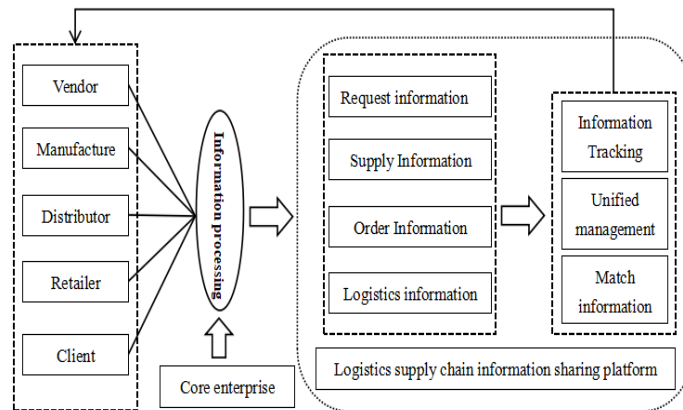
Vendor

Manufacture

Distributor

Retailer

Client

Information processing

Core enterprise

Request information

Supply Information

Order Information

Logistics information

Information Tracking

Unified management

Match information

Logistics supply chain information sharing platform